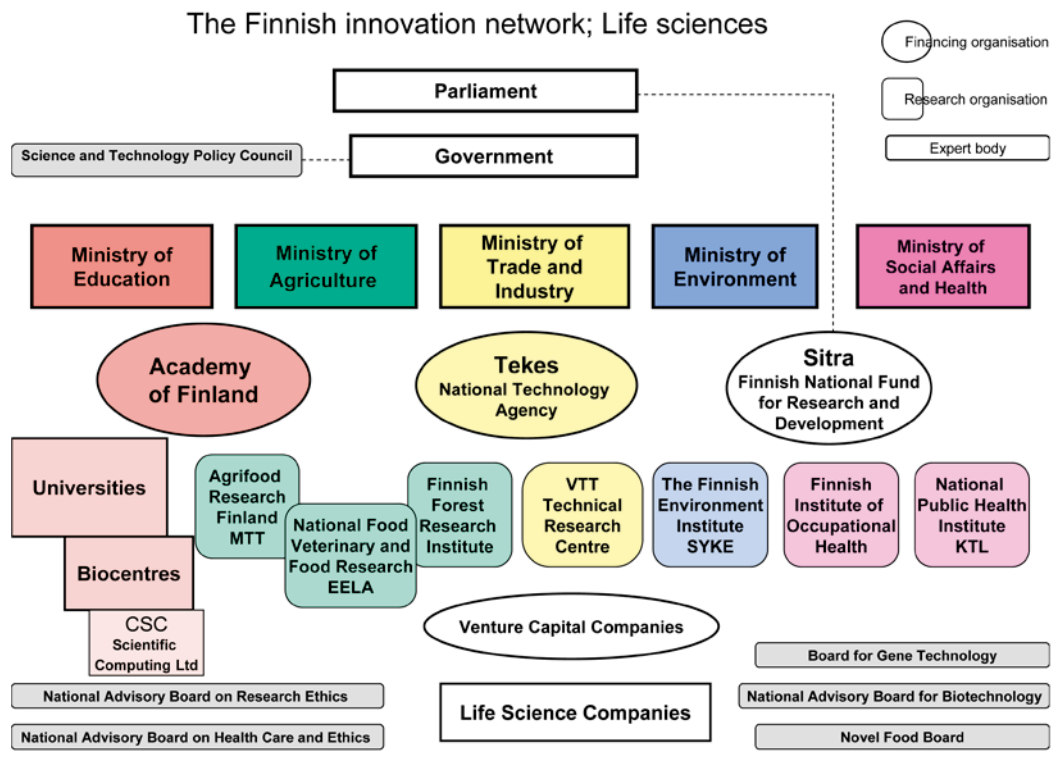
The Finnish innovation network; Life sciences

Financing organisation

Research organisation

Expert body

Parliament

Science and Technology Policy Council

Government

Ministry of Education

Ministry of Agriculture

Ministry of Trade and Industry

Ministry of Environment

Ministry of Social Affairs and Health

Academy of Finland

Tekes
National Technology Agency

Sitra
Finnish National Fund for Research and Development

Universities

Agrifood Research Finland MTT

National Food Veterinary and Food Research EELA

Finnish Forest Research Institute

VTT Technical Research Centre

The Finnish Environment Institute SYKE

Finnish Institute of Occupational Health

National Public Health Institute KTL

Biocentres

CSC
Scientific Computing Ltd

Venture Capital Companies

Board for Gene Technology

National Advisory Board on Research Ethics

Life Science Companies

National Advisory Board for Biotechnology

National Advisory Board on Health Care and Ethics

Novel Food Board